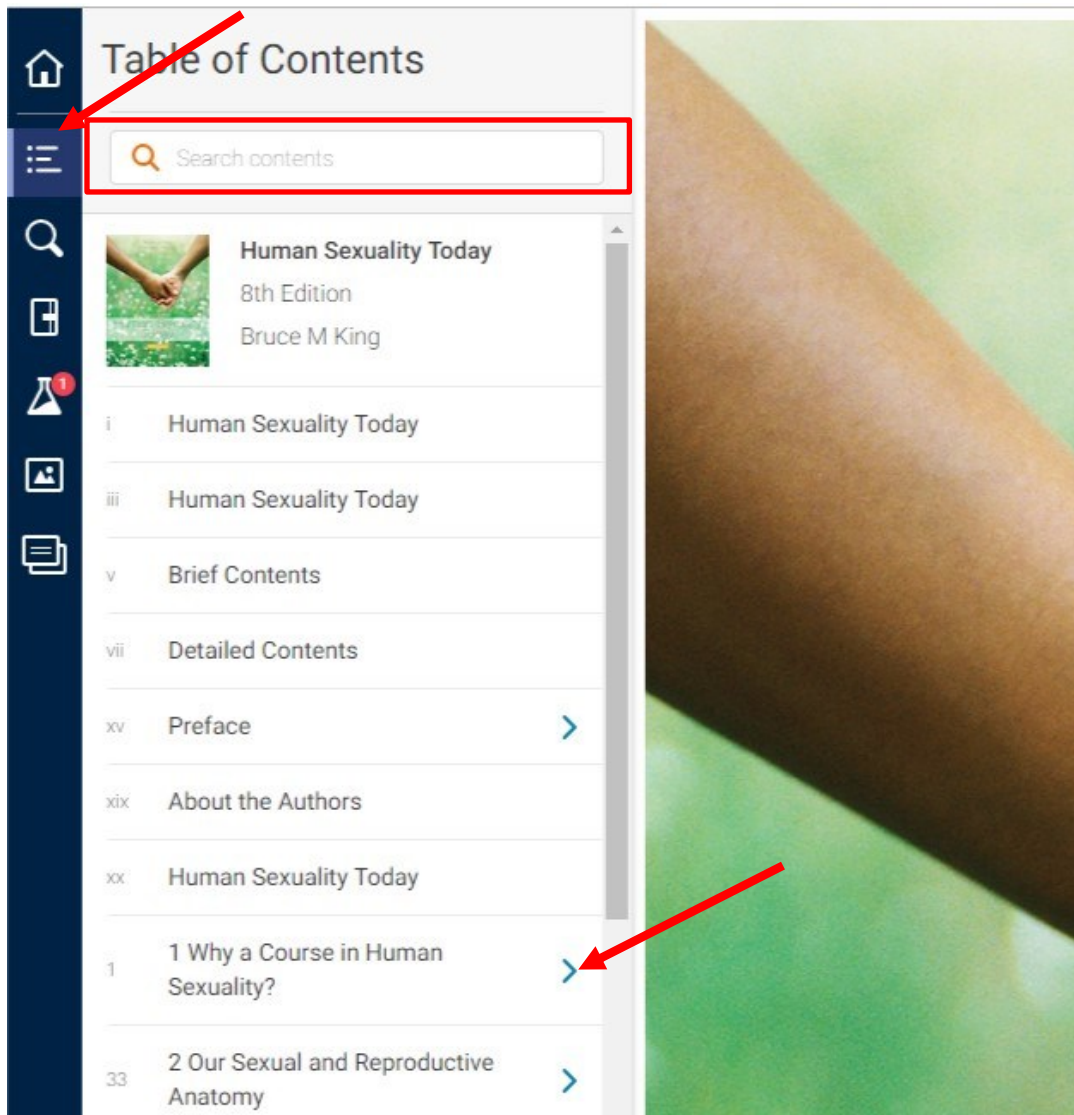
Table of Contents

Search contents

Human Sexuality Today
8th Edition
Bruce M King

i Human Sexuality Today

iii Human Sexuality Today

v Brief Contents

vii Detailed Contents

xv Preface

xix About the Authors

xx Human Sexuality Today

1 1 Why a Course in Human Sexuality?

33 2 Our Sexual and Reproductive Anatomy